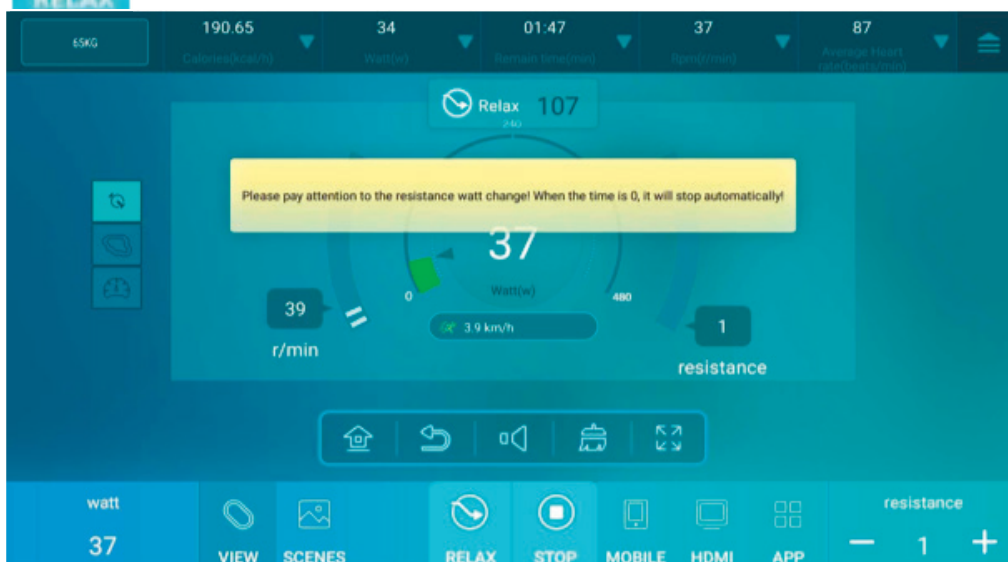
RELAX

65KG

190.65
Calories(kcal/h)

34
Watt(w)

01:47
Remain time(min)

37
Rpm(r/min)

87
Average Heart rate(beats/min)

Relax 107

240

Please pay attention to the resistance watt change! When the time is 0, it will stop automatically!

37

0

Watt(w)

480

39

r/min

3.9 km/h

1

resistance

watt

37

VIEW

SCENES

RELAX

STOP

MOBILE

HDMI

APP

resistance

1